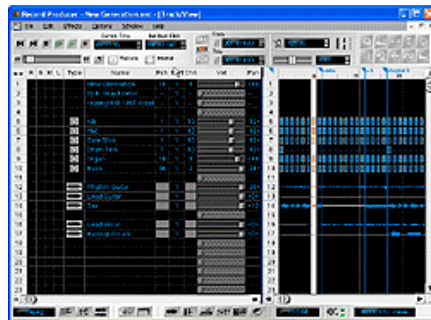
Record Producer - New Generation.mrc - [Track View]

File Edit Effects Options Window Help

Current Time

Rehearse Mode

Name

Vol

Pan

Type

New Generation

Kick

Snare

Hi-Hat

Bass

Organ

Rhythm Guitar

Lead Guitar

Sax

Lead Voice

Backing Vocals

1
2
3
4
5
6
7
8
9
10
11
12
13
14
15
16
17
18
19
20
21
22
23